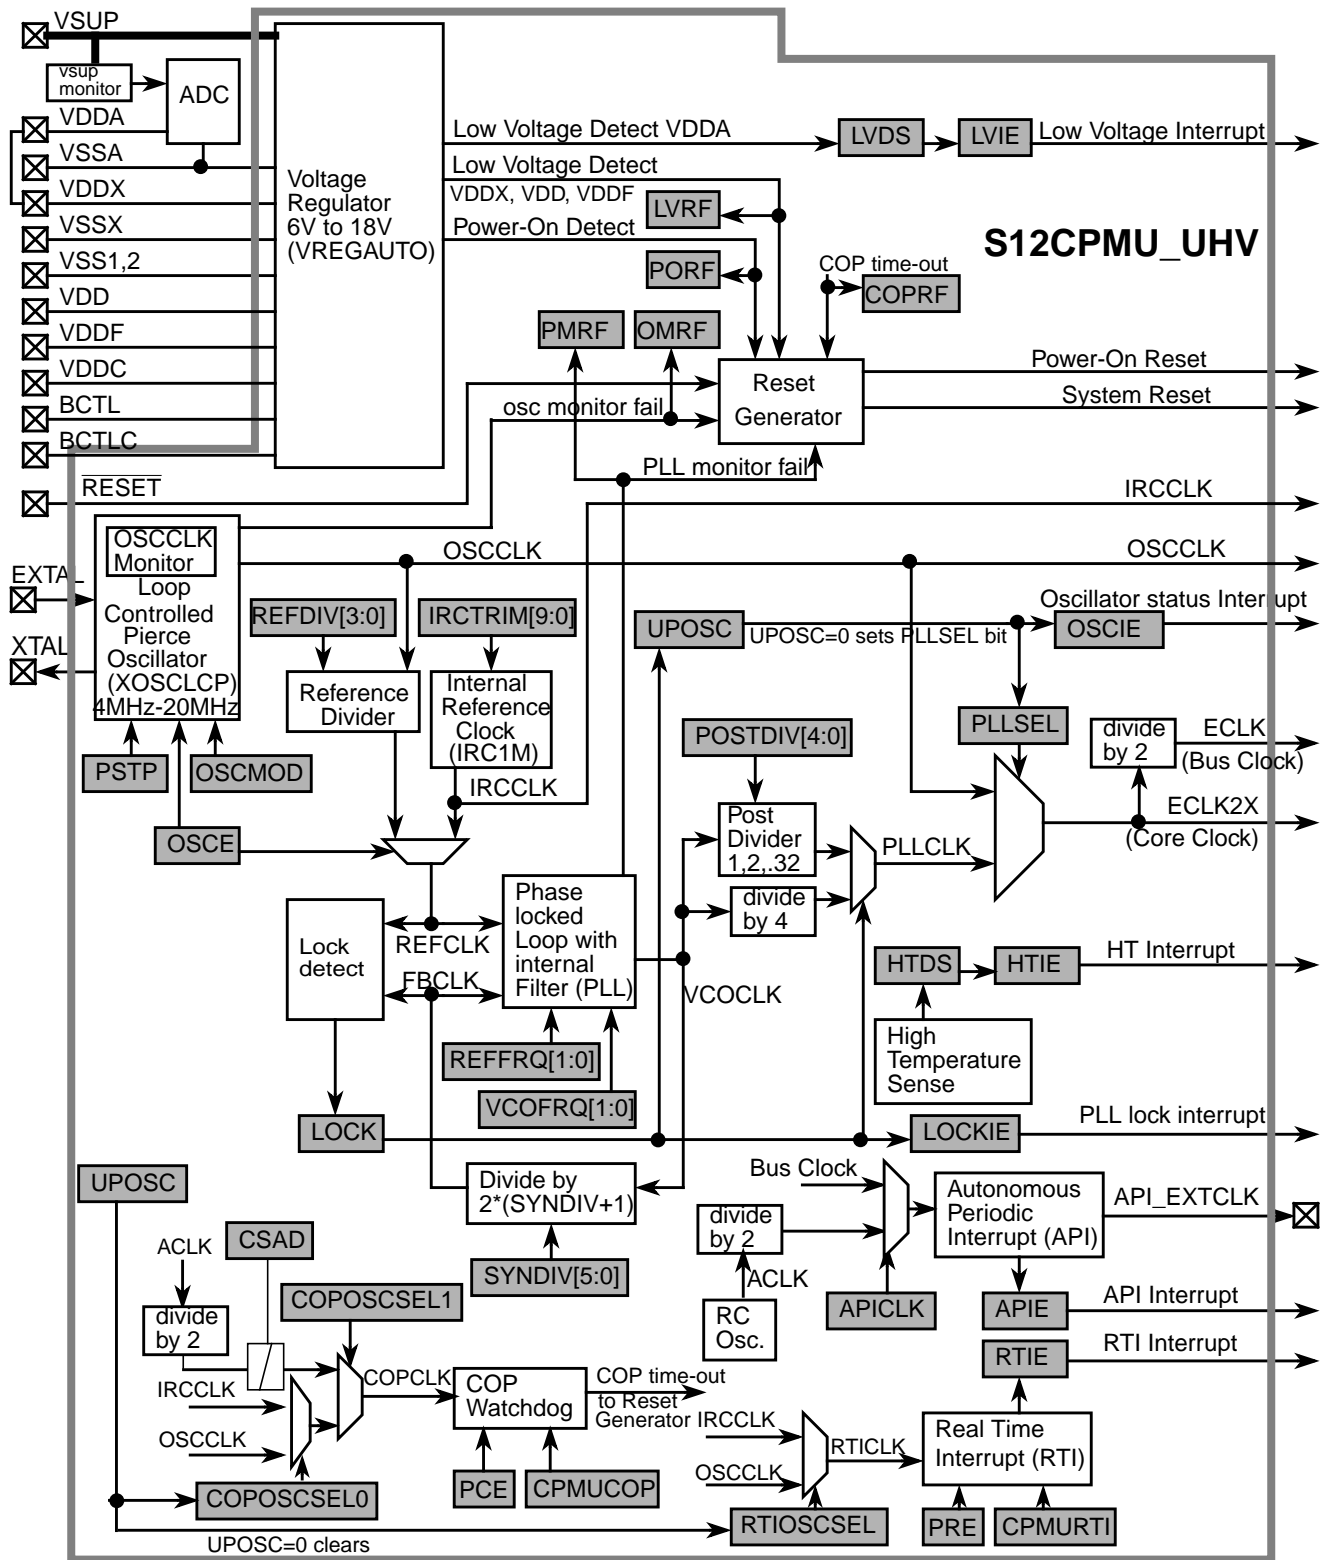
VSUP
vsup monitor
ADC
VDDA
VSSA
VDDX
VSSX
VSS1,2
VDD
VDDF
VDDC
BCTL
BCTLC
$\overline{\text{RESET}}$
Voltage Regulator 6V to 18V (VREGAUTO)
Low Voltage Detect VDDA
LVDS
LVIE
Low Voltage Interrupt
Low Voltage Detect
VDDX, VDD, VDDF
LVRF
Power-On Detect
S12CPMU_UHV
PORF
COP time-out
COPRF
PMRF
OMRF
Reset Generator
Power-On Reset
System Reset
osc monitor fail
PLL monitor fail
IRCCLK
OSCCLK Monitor
Loop Controlled Pierce Oscillator (XOSCLCP) 4MHz-20MHz
OSCCLK
OSCCLK
EXTAL
XTAL
REFDIV[3:0]
IRCTRIM[9:0]
UPOSC
UPOSC=0 sets PLLSEL bit
Oscillator status Interrupt
OSCIE
Reference Divider
Internal Reference Clock (IRC1M)
PLLSEL
divide by 2
ECLK
(Bus Clock)
POSTDIV[4:0]
PSTP
OSCMOD
IRCCLK
Post Divider 1,2,.32
ECLK2X
(Core Clock)
OSCE
PLLCLK
divide by 4
Lock detect
REFCLK
FBCLK
Phase locked Loop with internal Filter (PLL)
VCOCLK
HTDS
HTIE
HT Interrupt
High Temperature Sense
REFFRQ[1:0]
VCOFRQ[1:0]
LOCK
LOCKIE
PLL lock interrupt
UPOSC
Divide by 2*(SYNDIV+1)
Bus Clock
Autonomous Periodic Interrupt (API)
API_EXTCLK
ACLK
CSAD
divide by 2
SYNDIV[5:0]
ACLK
APICLK
APIE
API Interrupt
divide by 2
COPOSCSEL1
RC Osc.
RTIE
RTI Interrupt
IRCCLK
COPCLK
COP Watchdog
COP time-out to Reset Generator
IRCCLK
OSCCLK
RTICLK
Real Time Interrupt (RTI)
OSCCLK
COPOSCSEL0
PCE
CPMUCOP
RTIOSCSEL
PRE
CPMURTI
UPOSC=0 clears